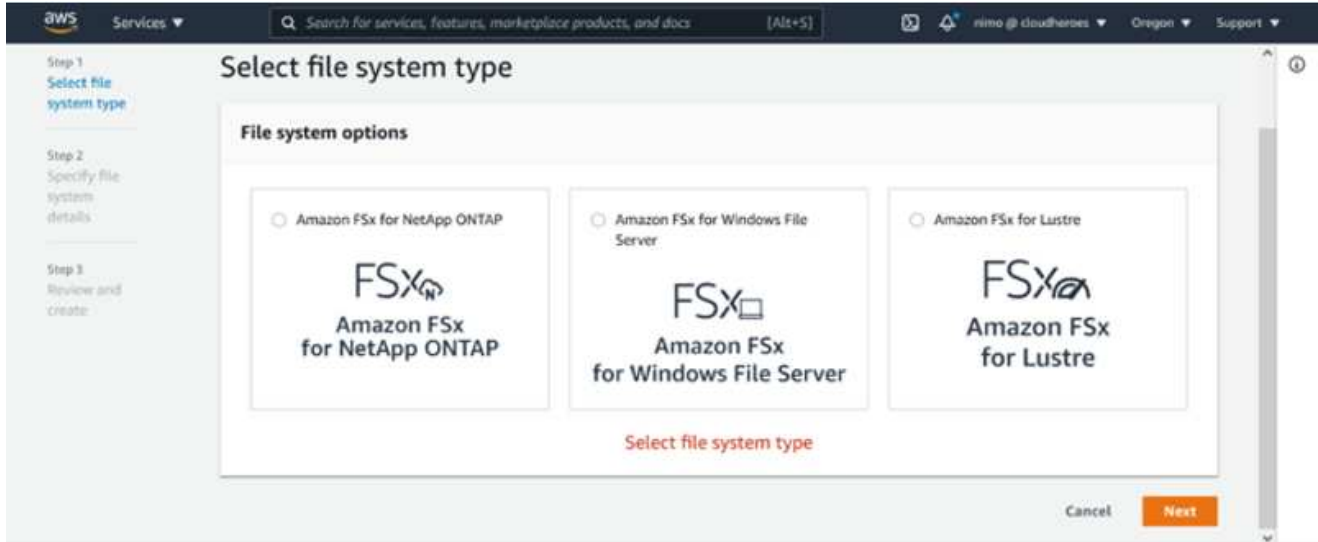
aws Services ▼

Search for services, features, marketplace products, and docs [Alt+S]

nimo @ cloudheroes ▼ Oregon ▼ Support ▼

Step 1
Select file system type

Step 2
Specify file system details

Step 3
Review and create

Select file system type

File system options

Amazon FSx for NetApp ONTAP

FSx

Amazon FSx for NetApp ONTAP

Amazon FSx for Windows File Server

FSx

Amazon FSx for Windows File Server

Amazon FSx for Lustre

FSx

Amazon FSx for Lustre

Select file system type

Cancel Next